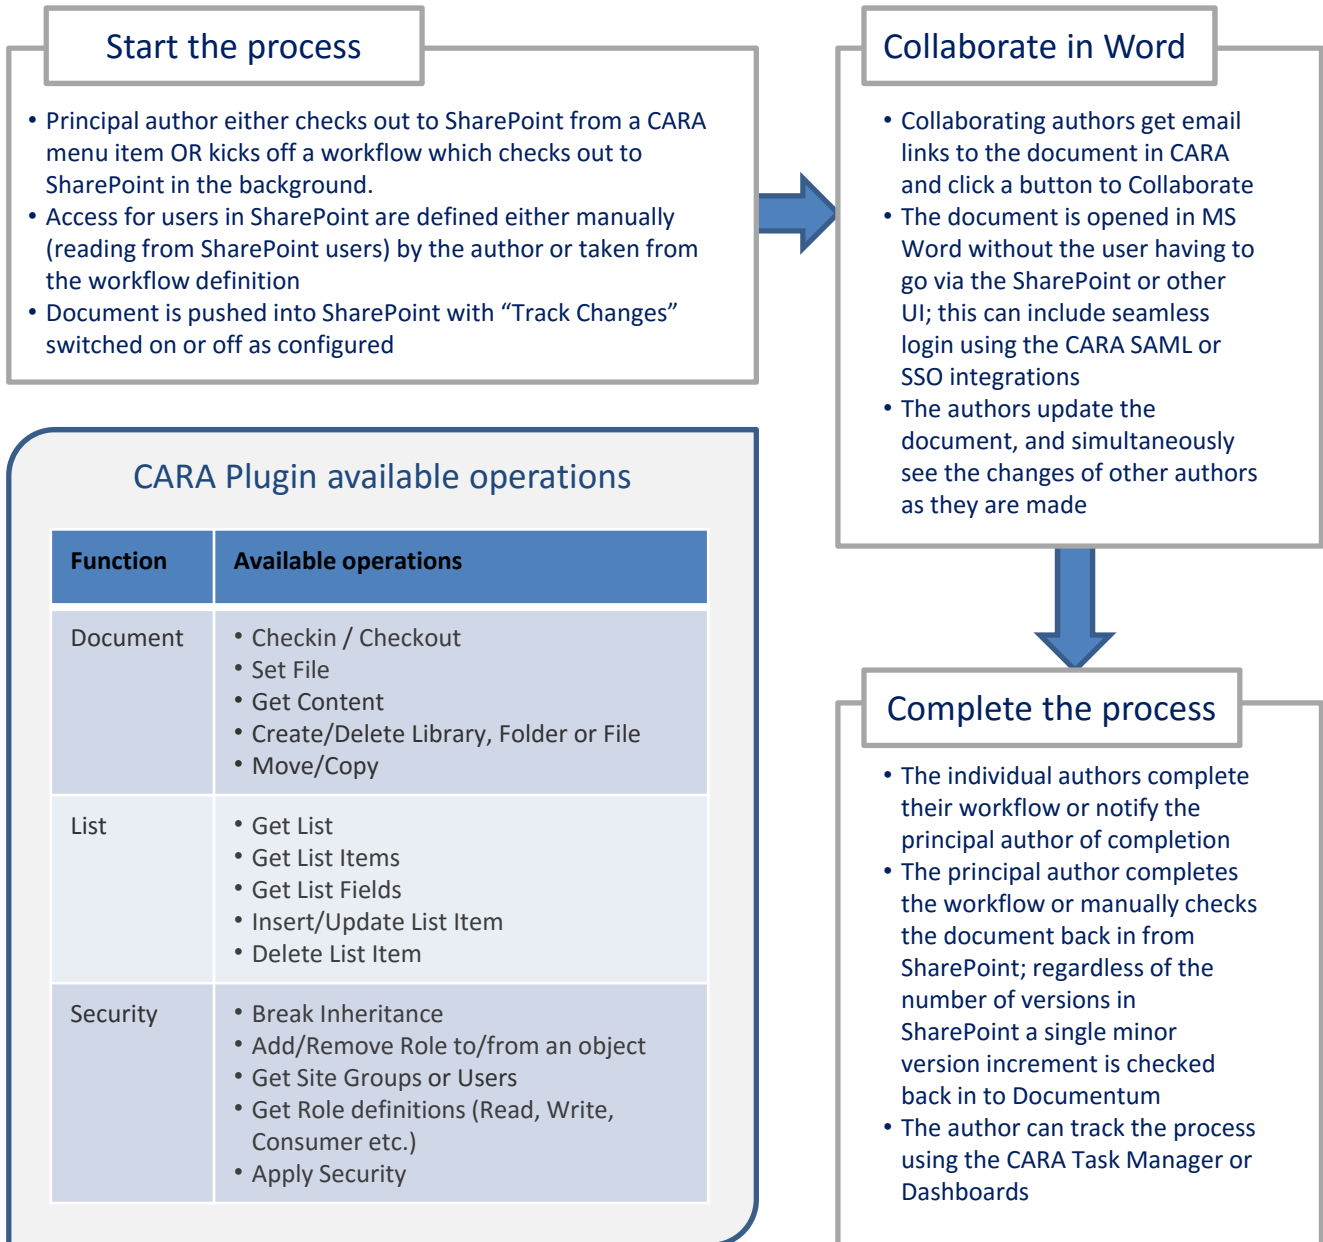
Start the process

• Principal author either checks out to SharePoint from a CARA menu item OR kicks off a workflow which checks out to SharePoint in the background.
• Access for users in SharePoint are defined either manually (reading from SharePoint users) by the author or taken from the workflow definition
• Document is pushed into SharePoint with “Track Changes” switched on or off as configured

CARA Plugin available operations

| Function | Available operations |
|---|---|
| Document | • Checkin / Checkout • Set File • Get Content • Create/Delete Library, Folder or File • Move/Copy |
| List | • Get List • Get List Items • Get List Fields • Insert/Update List Item • Delete List Item |
| Security | • Break Inheritance • Add/Remove Role to/from an object • Get Site Groups or Users • Get Role definitions (Read, Write, Consumer etc.) • Apply Security |

Collaborate in Word

• Collaborating authors get email links to the document in CARA and click a button to Collaborate
• The document is opened in MS Word without the user having to go via the SharePoint or other UI; this can include seamless login using the CARA SAML or SSO integrations
• The authors update the document, and simultaneously see the changes of other authors as they are made

Complete the process

• The individual authors complete their workflow or notify the principal author of completion
• The principal author completes the workflow or manually checks the document back in from SharePoint; regardless of the number of versions in SharePoint a single minor version increment is checked back in to Documentum
• The author can track the process using the CARA Task Manager or Dashboards